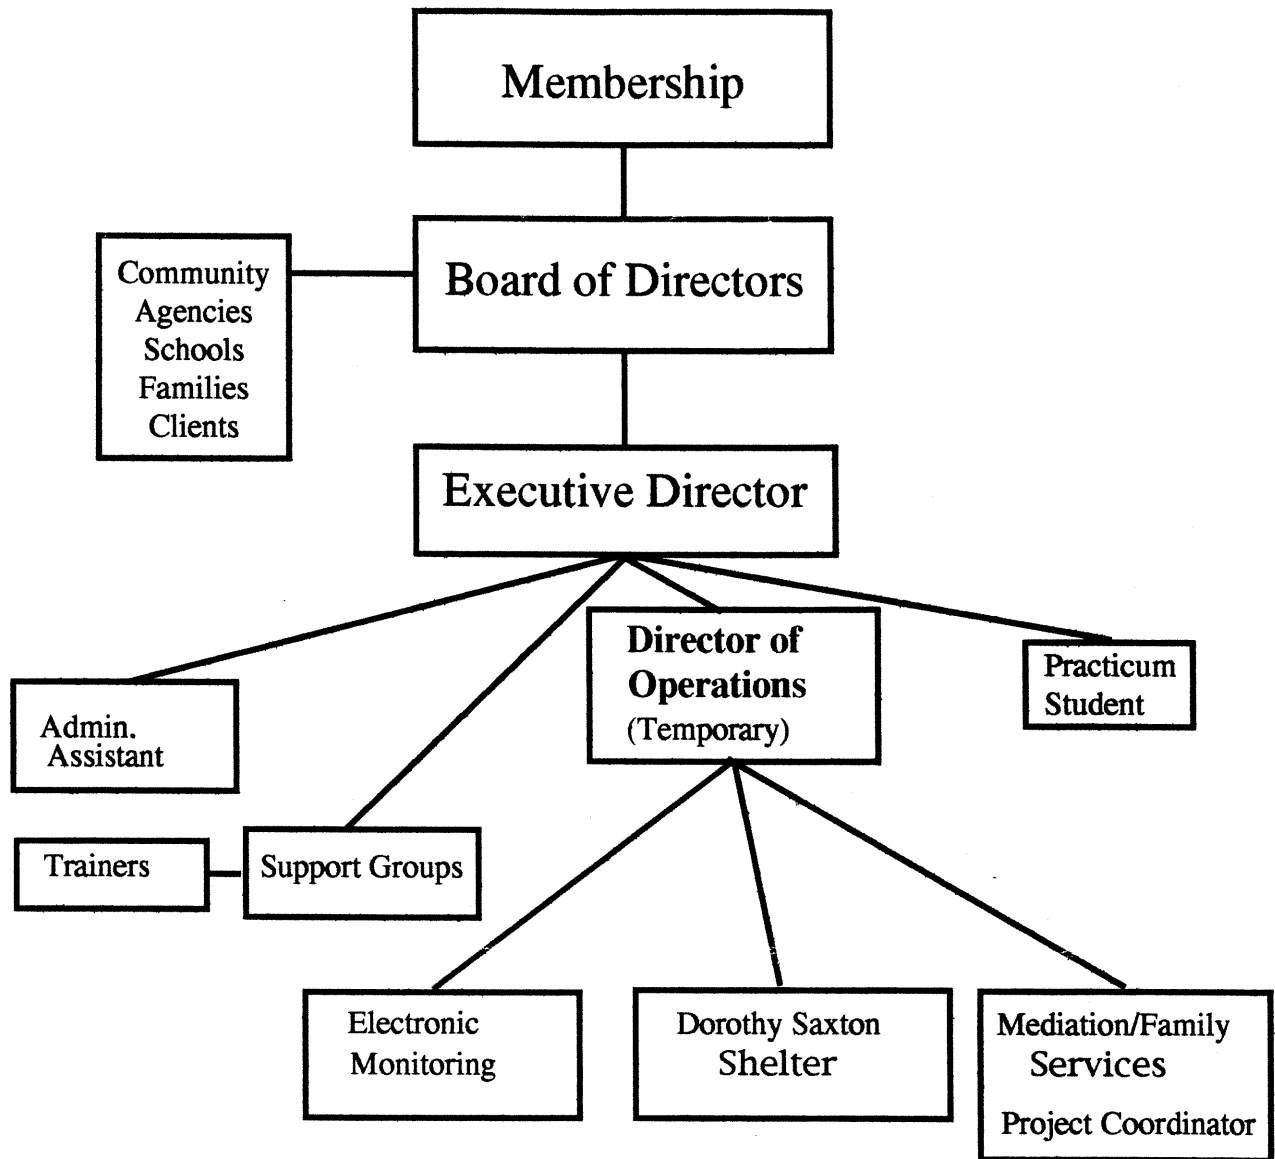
Membership

Community
Agencies
Schools
Families
Clients

Board of Directors

Executive Director

Admin.
Assistant

Director of
Operations
(Temporary)

Practicum
Student

Trainers

Support Groups

Electronic
Monitoring

Dorothy Saxton
Shelter

Mediation/Family
Services
Project Coordinator